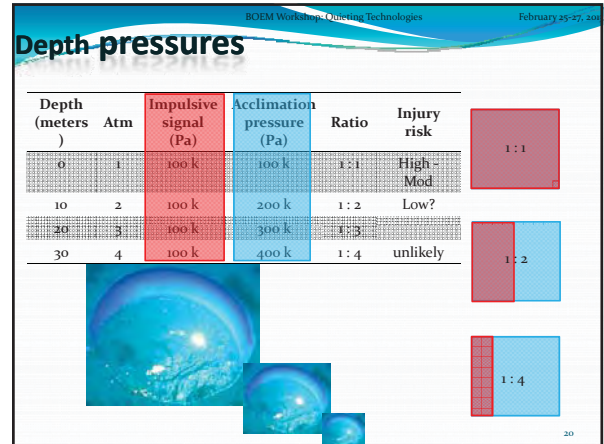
BOEM Workshop: Quieting Technologies

February 25-27, 201

Depth pressures

| Depth (meters) | Atm | Impulsive signal (Pa) | Acclimation pressure (Pa) | Ratio | Injury risk |
|---|---|---|---|---|---|
| 0 | 1 | 100 k | 100 k | 1 : 1 | High - Mod |
| 10 | 2 | 100 k | 200 k | 1 : 2 | Low? |
| 20 | 3 | 100 k | 300 k | 1 : 3 | |
| 30 | 4 | 100 k | 400 k | 1 : 4 | unlikely |

1 : 1

1 : 2

1 : 4

20